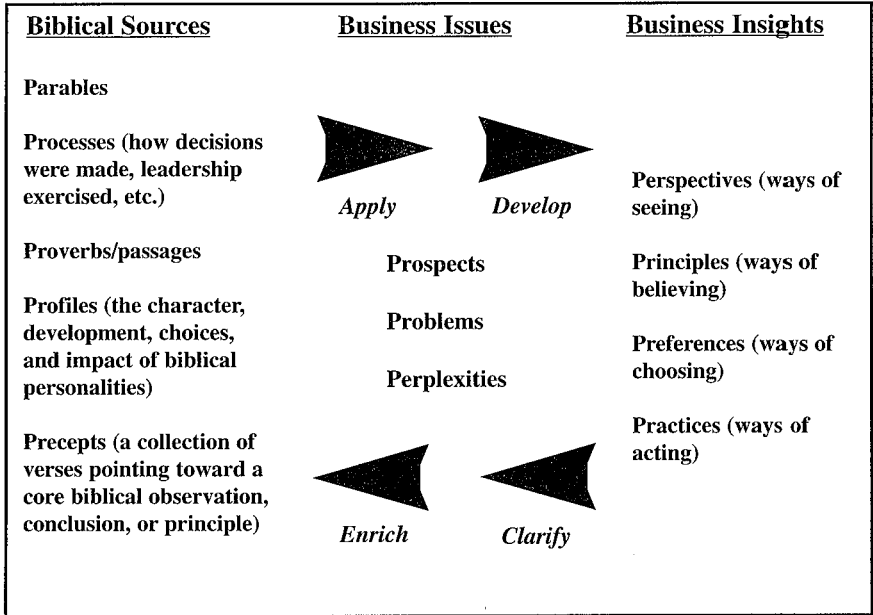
| Biblical Sources | Business Issues | Business Insights |
|---|---|---|
| Parables<br><br>Processes (how decisions were made, leadership exercised, etc.)<br><br>Proverbs/passages<br><br>Profiles (the character, development, choices, and impact of biblical personalities)<br><br>Precepts (a collection of verses pointing toward a core biblical observation, conclusion, or principle) | *Apply* *Develop*<br><br>Prospects<br><br>Problems<br><br>Perplexities<br><br>*Enrich* *Clarify* | Perspectives (ways of seeing)<br><br>Principles (ways of believing)<br><br>Preferences (ways of choosing)<br><br>Practices (ways of acting) |